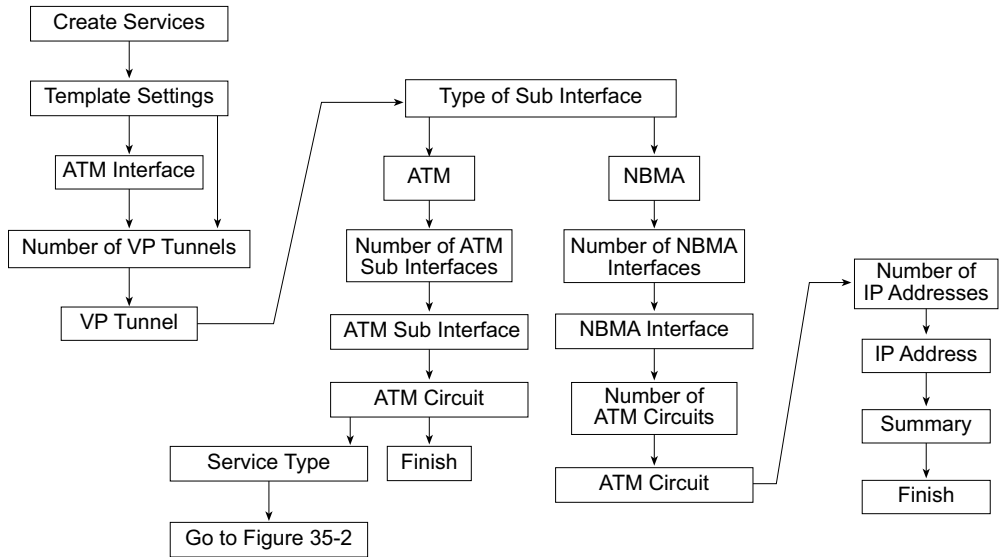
Create Services

Template Settings

ATM Interface

Number of VP Tunnels

VP Tunnel

Type of Sub Interface

ATM

Number of ATM Sub Interfaces

ATM Sub Interface

ATM Circuit

Service Type

Finish

Go to Figure 35-2

NBMA

Number of NBMA Interfaces

NBMA Interface

Number of ATM Circuits

ATM Circuit

Number of IP Addresses

IP Address

Summary

Finish